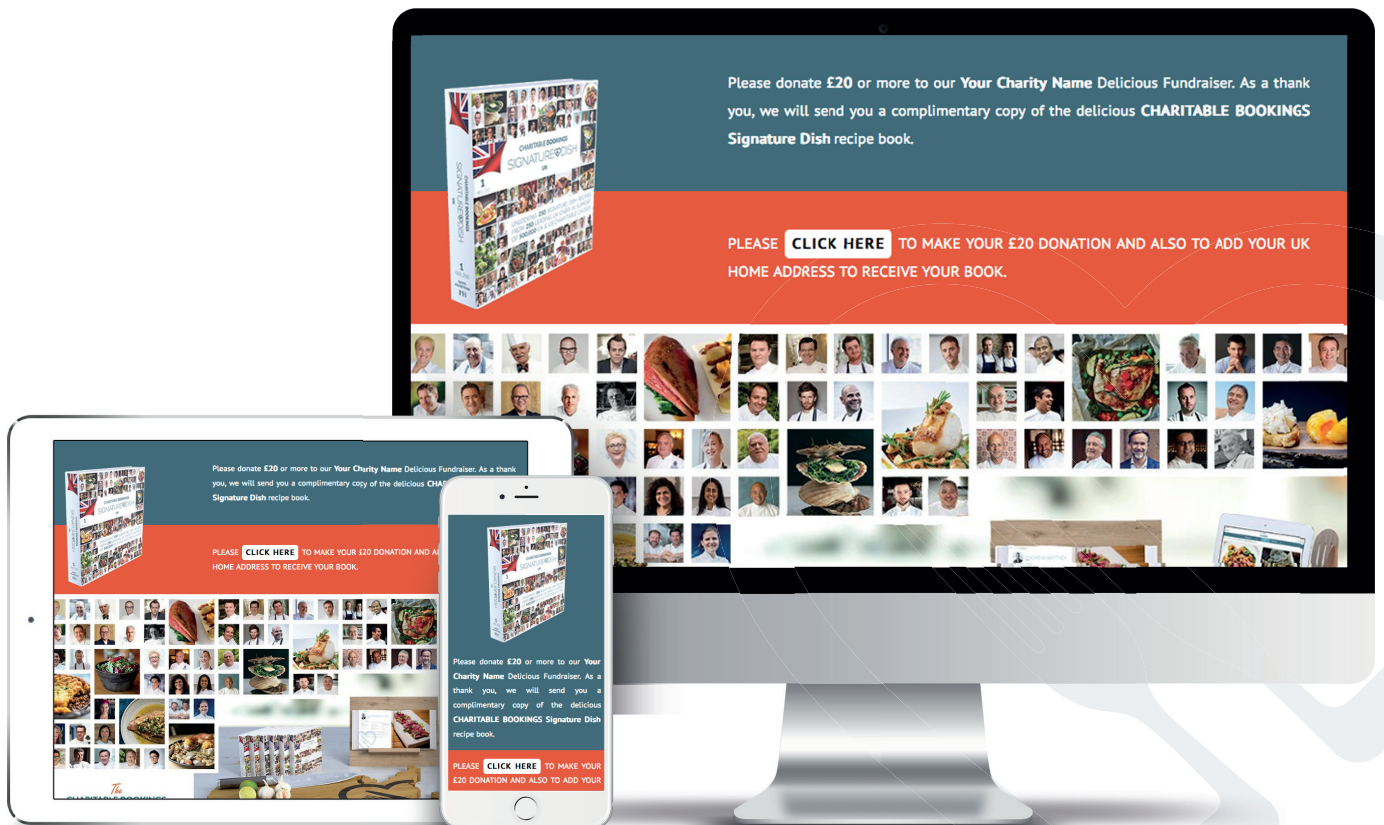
CHARITABLE BOOKINGS
SIGNATURE DISH
UK

Please donate £20 or more to our Your Charity Name Delicious Fundraiser. As a thank you, we will send you a complimentary copy of the delicious CHARITABLE BOOKINGS Signature Dish recipe book.

PLEASE CLICK HERE TO MAKE YOUR £20 DONATION AND ALSO TO ADD YOUR UK HOME ADDRESS TO RECEIVE YOUR BOOK.

Please donate £20 or more to our Your Charity Name Delicious Fundraiser. As a thank you, we will send you a complimentary copy of the delicious CHAR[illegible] Signature Dish recipe book.

PLEASE CLICK HERE TO MAKE YOUR £20 DONATION AND A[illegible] HOME ADDRESS TO RECEIVE YOUR BOOK.

The CHARITABLE BOOKINGS

Please donate £20 or more to our Your Charity Name Delicious Fundraiser. As a thank you, we will send you a complimentary copy of the delicious CHARITABLE BOOKINGS Signature Dish recipe book.

PLEASE CLICK HERE TO MAKE YOUR £20 DONATION AND ALSO TO ADD YOUR